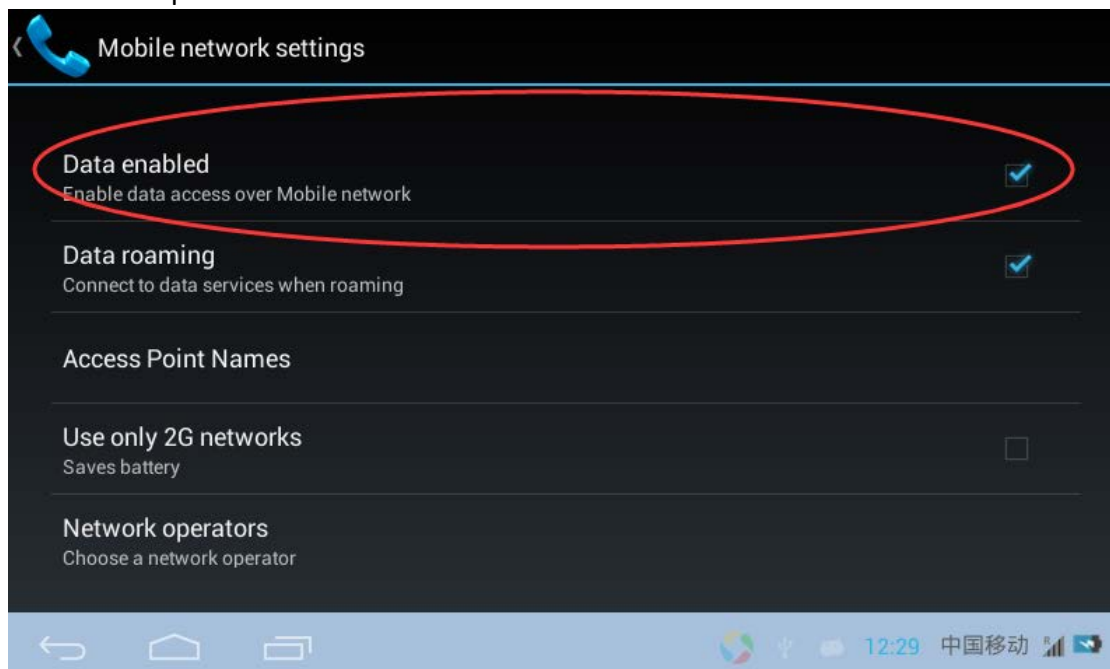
Mobile network settings

Data enabled
Enable data access over Mobile network

Data roaming
Connect to data services when roaming

Access Point Names

Use only 2G networks
Saves battery

Network operators
Choose a network operator

12:29 中国移动